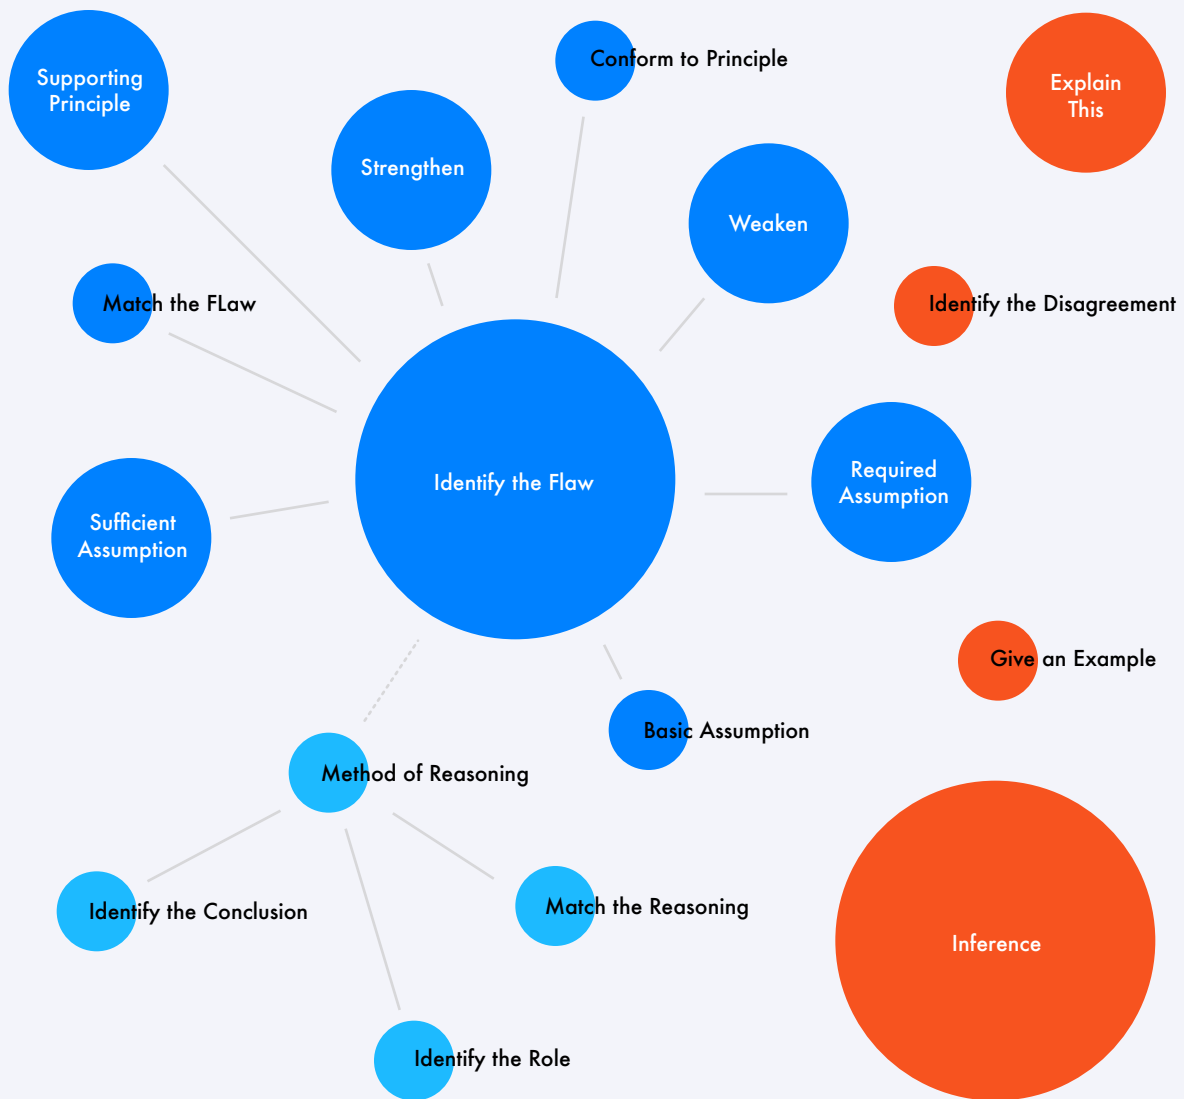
Supporting Principle

Strengthen

Conform to Principle

Explain This

Weaken

Match the FLaw

Identify the Disagreement

Identify the Flaw

Required Assumption

Sufficient Assumption

Give an Example

Basic Assumption

Method of Reasoning

Identify the Conclusion

Match the Reasoning

Inference

Identify the Role